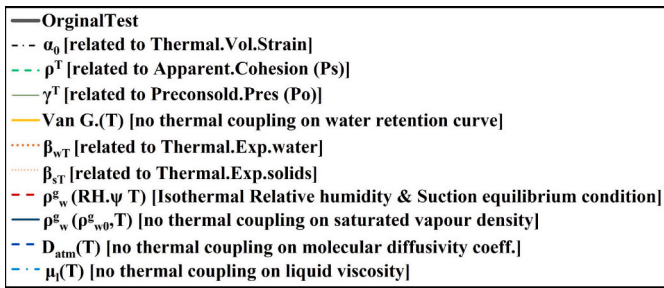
OrginalTest
$\alpha_0$ [related to Thermal.Vol.Strain]
$\rho^T$ [related to Apparent.Cohesion (Ps)]
$\gamma^T$ [related to Preconsold.Pres (Po)]
Van G.(T) [no thermal coupling on water retention curve]
$\beta_{wT}$ [related to Thermal.Exp.water]
$\beta_{sT}$ [related to Thermal.Exp.solids]
$\rho^g_w$ (RH.ψ T) [Isothermal Relative humidity & Suction equilibrium condition]
$\rho^g_w$ ($\rho^g_{w0}$,T) [no thermal coupling on saturated vapour density]
$D_{atm}$(T) [no thermal coupling on molecular diffusivity coeff.]
$\mu_l$(T) [no thermal coupling on liquid viscosity]